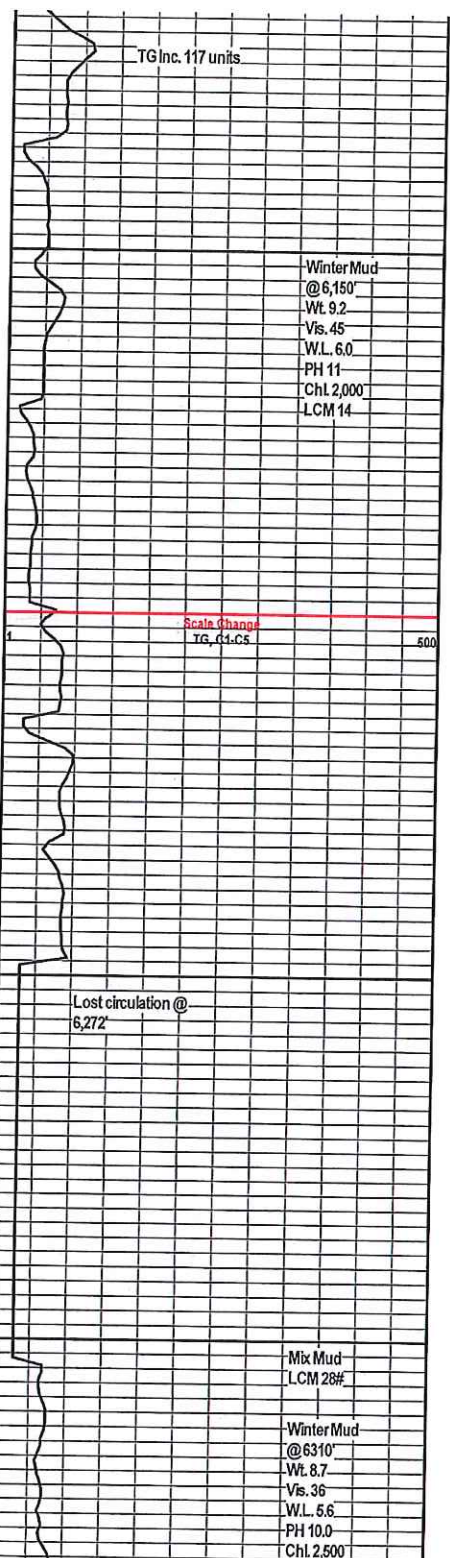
TG Inc. 117 units

Winter Mud
@ 6,150'
Wt. 9.2
Vis. 45
W.L. 6.0
PH 11
Chl. 2,000
LCM 14

Scale Change
1
TG, C1-C5
500

Lost circulation @
6,272'

Mix Mud
LCM 28#

Winter Mud
@ 6310'
Wt. 8.7
Vis. 36
W.L. 5.6
PH 10.0
Chl. 2,500